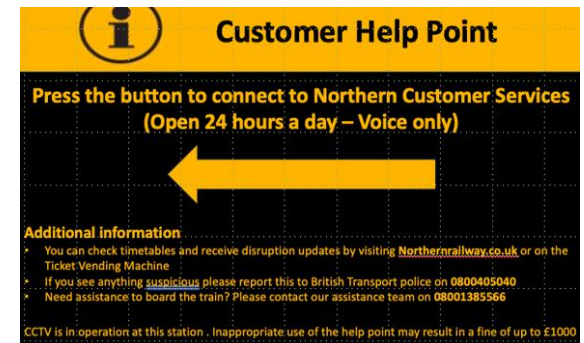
i

Customer Help Point

Press the button to connect to Northern Customer Services (Open 24 hours a day – Voice only)

Additional information
- You can check timetables and receive disruption updates by visiting Northernrailway.co.uk or on the Ticket Vending Machine
- If you see anything suspicious please report this to British Transport police on 0800405040
- Need assistance to board the train? Please contact our assistance team on 08001385566

CCTV is in operation at this station . Inappropriate use of the help point may result in a fine of up to £1000